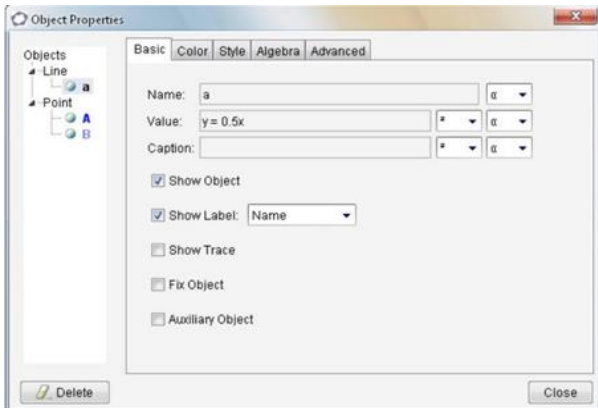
Object Properties

Objects
Line
a
Point
A
B

Basic | Color | Style | Algebra | Advanced

Name: a α
Value: y = 0.5x α
Caption: α

Show Object

Show Label: Name

Show Trace

Fix Object

Auxiliary Object

Delete

Close